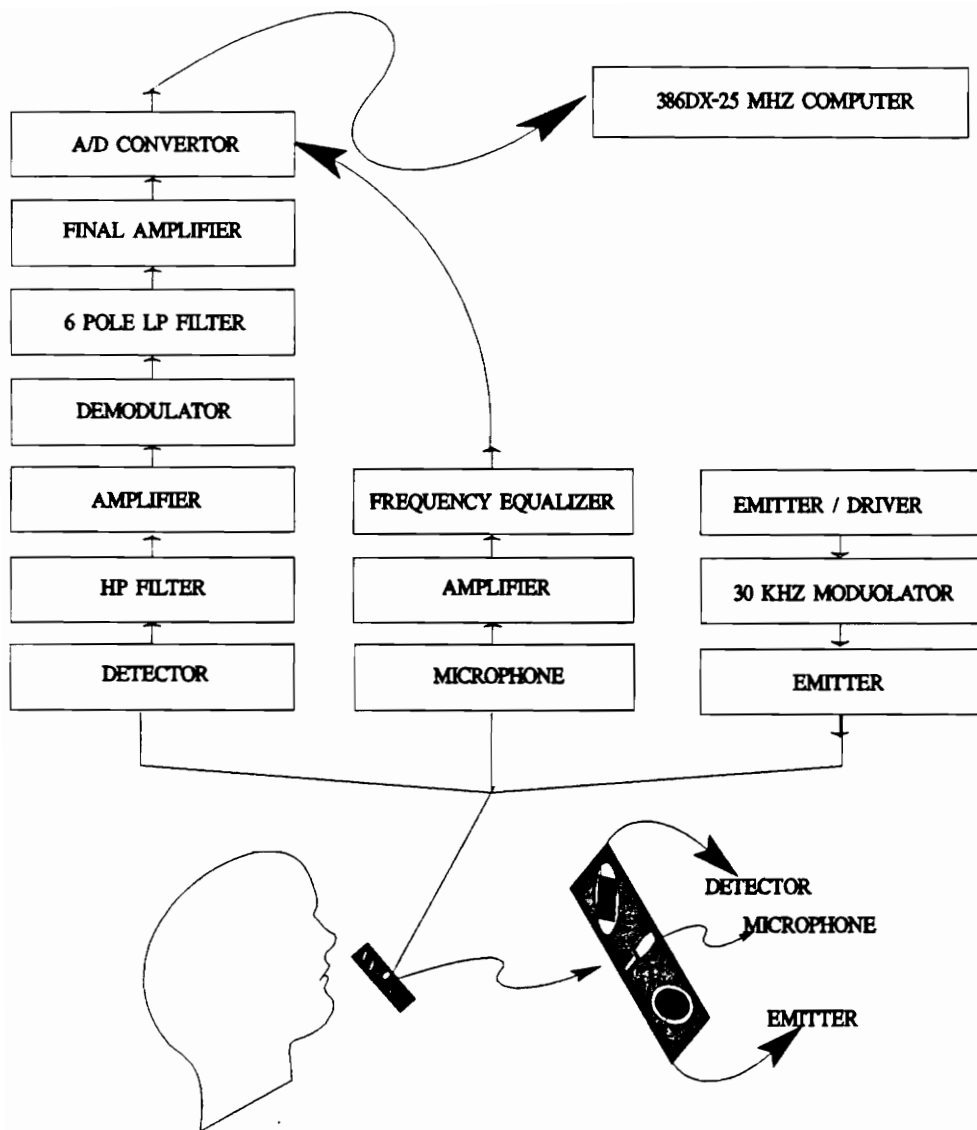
386DX-25 MHZ COMPUTER

A/D CONVERTOR

FINAL AMPLIFIER

6 POLE LP FILTER

DEMODULATOR

AMPLIFIER

HP FILTER

DETECTOR

FREQUENCY EQUALIZER

AMPLIFIER

MICROPHONE

EMITTER / DRIVER

30 KHZ MODUOLATOR

EMITTER

DETECTOR

MICROPHONE

EMITTER